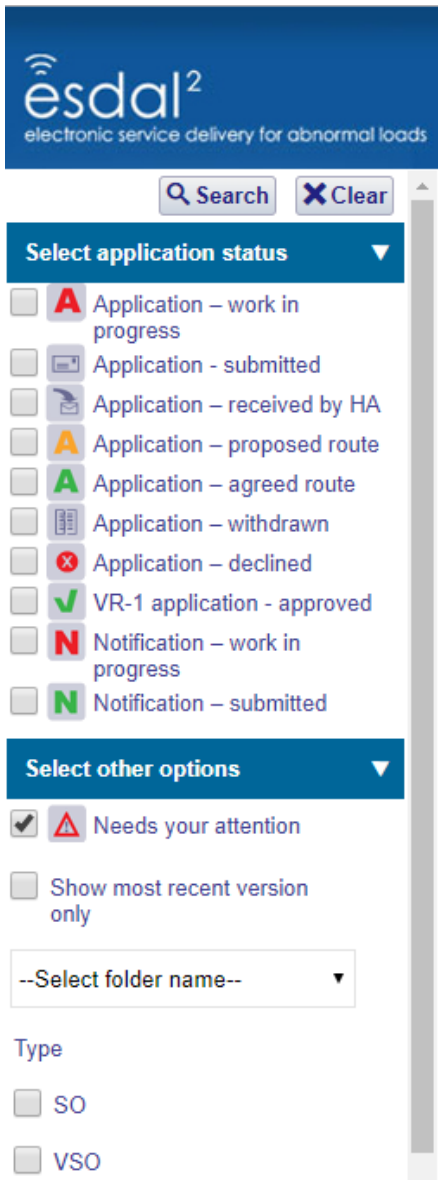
ēsdal²
electronic service delivery for abnormal loads

Search
Clear

Select application status

A Application – work in progress
Application - submitted
Application – received by HA
A Application – proposed route
A Application – agreed route
Application – withdrawn
Application – declined
VR-1 application - approved
N Notification – work in progress
N Notification – submitted

Select other options

Needs your attention

Show most recent version only

--Select folder name--

Type

SO

VSO